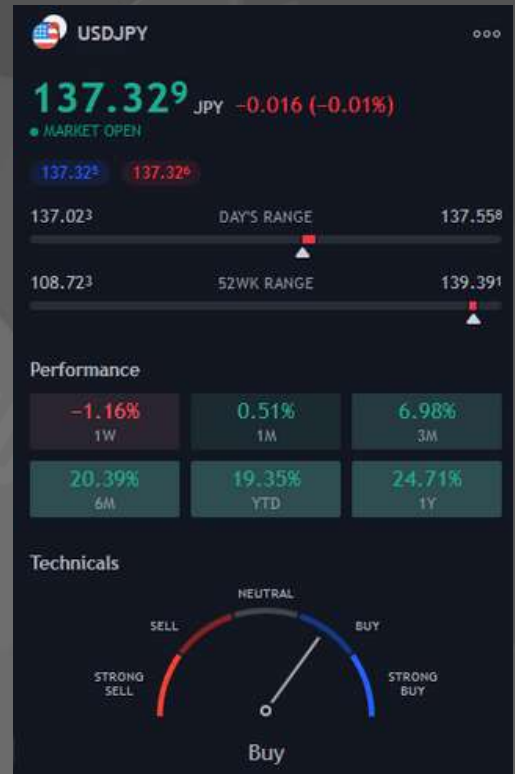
USDJPY

137.329 JPY −0.016 (−0.01%)

● MARKET OPEN

137.325 137.326

137.023 DAY'S RANGE 137.558

108.723 52WK RANGE 139.391

Performance

| −1.16% 1W | 0.51% 1M | 6.98% 3M |
|---|---|---|
| 20.39% 6M | 19.35% YTD | 24.71% 1Y |

Technicals

NEUTRAL
SELL
BUY
STRONG SELL
STRONG BUY

Buy